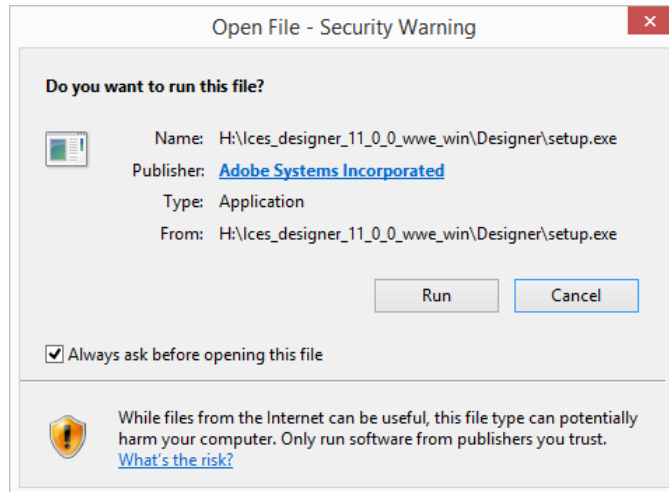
Open File - Security Warning

Do you want to run this file?

Name: H:\Ices_designer_11_0_0_wwe_win\Designer\setup.exe
Publisher: Adobe Systems Incorporated
Type: Application
From: H:\Ices_designer_11_0_0_wwe_win\Designer\setup.exe

Run Cancel

Always ask before opening this file

While files from the Internet can be useful, this file type can potentially harm your computer. Only run software from publishers you trust. What's the risk?